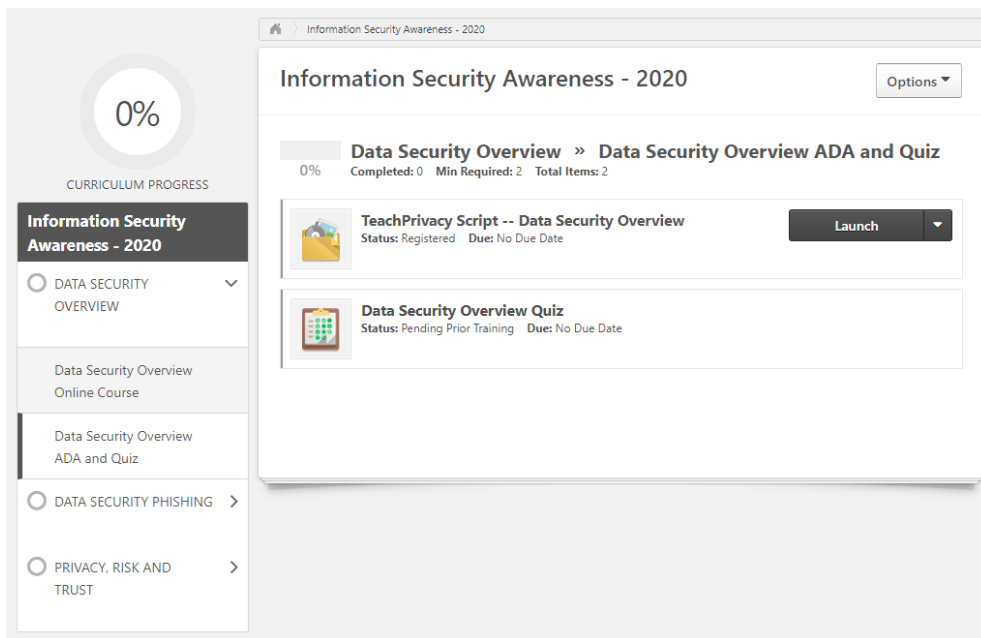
Information Security Awareness - 2020

0%

CURRICULUM PROGRESS

Information Security Awareness - 2020

DATA SECURITY OVERVIEW

Data Security Overview Online Course

Data Security Overview ADA and Quiz

DATA SECURITY PHISHING

PRIVACY, RISK AND TRUST

Information Security Awareness - 2020

Options

0%

Data Security Overview » Data Security Overview ADA and Quiz

Completed: 0 Min Required: 2 Total Items: 2

TeachPrivacy Script -- Data Security Overview

Status: Registered Due: No Due Date

Launch

Data Security Overview Quiz

Status: Pending Prior Training Due: No Due Date